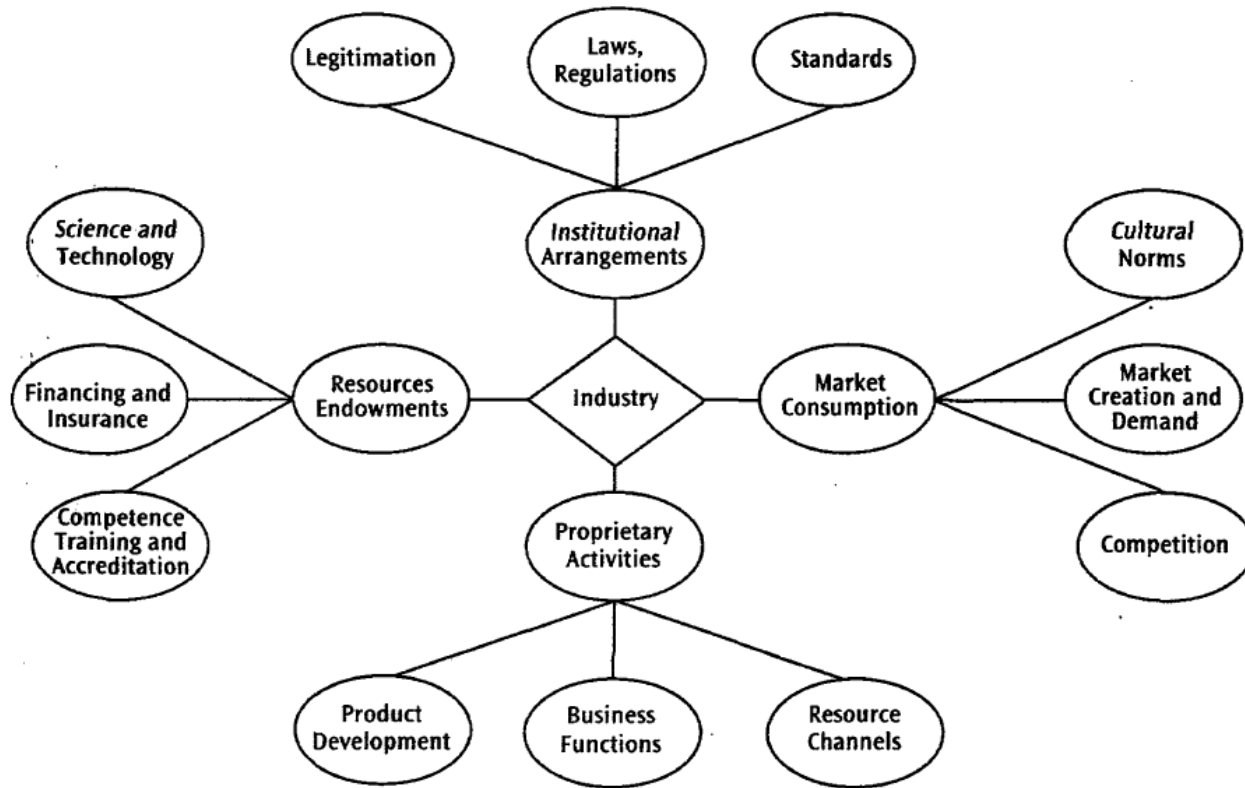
Legitimation

Laws, Regulations

Standards

Science and Technology

Institutional Arrangements

Cultural Norms

Financing and Insurance

Resources Endowments

Industry

Market Consumption

Market Creation and Demand

Competence Training and Accreditation

Proprietary Activities

Competition

Product Development

Business Functions

Resource Channels